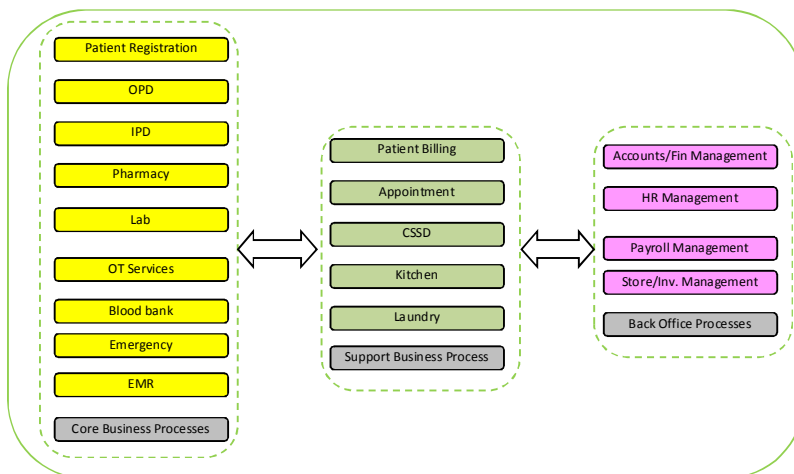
Patient Registration

OPD

IPD

Pharmacy

Lab

OT Services

Blood bank

Emergency

EMR

Core Business Processes

Patient Billing

Appointment

CSSD

Kitchen

Laundry

Support Business Process

Accounts/Fin Management

HR Management

Payroll Management

Store/Inv. Management

Back Office Processes